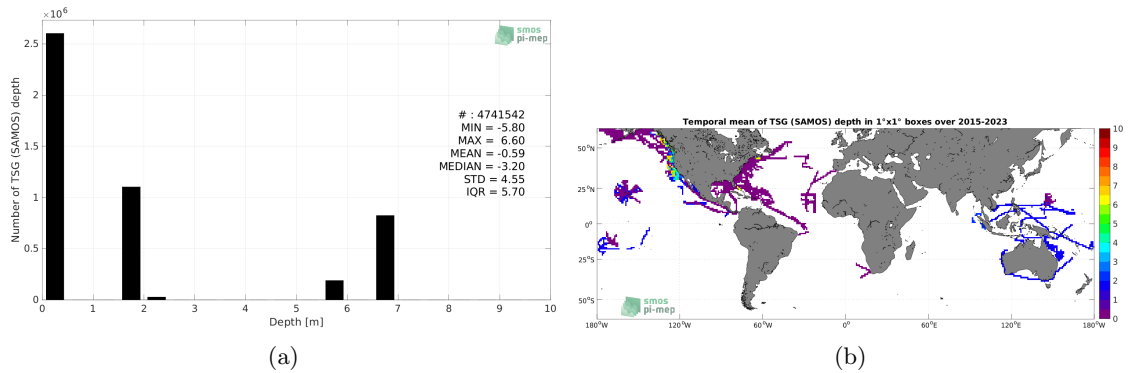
$\times 10^6$

smos
pi-mep

2.5
2
1.5
1
0.5
0

Number of TSG (SAMOS) depth

# : 4741542
MIN = -5.80
MAX = 6.60
MEAN = -0.59
MEDIAN = -3.20
STD = 4.55
IQR = 5.70

0 1 2 3 4 5 6 7 8 9 10
Depth [m]

(a)

Temporal mean of TSG (SAMOS) depth in 1°x1° boxes over 2015-2023

50°N
25°N
0°
25°S
50°S

180°W 120°W 60°W 0° 60°E 120°E 180°W

smos
pi-mep

10
9
8
7
6
5
4
3
2
1
0

(b)